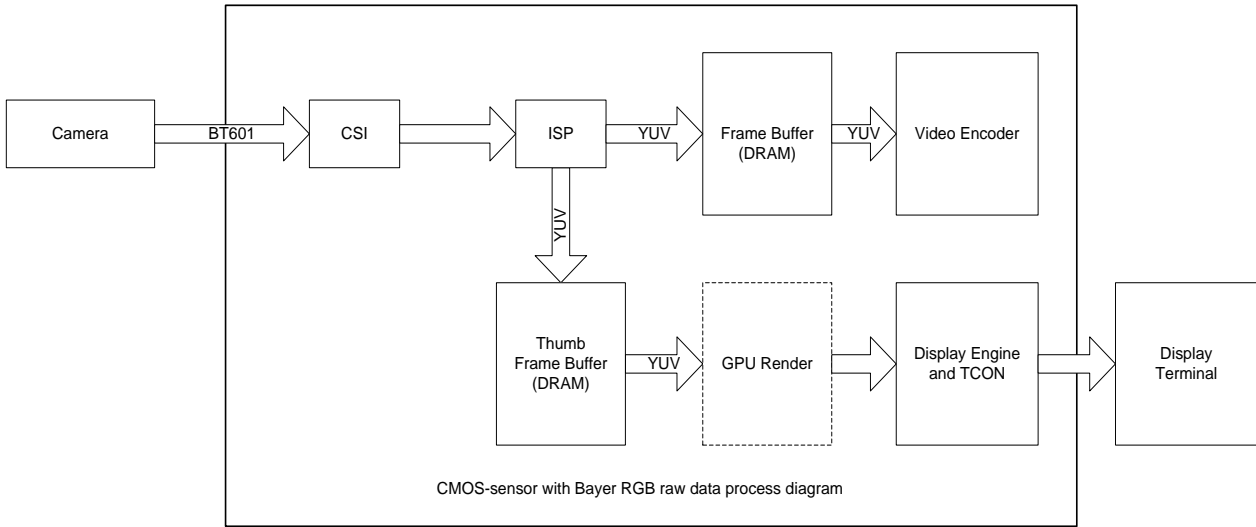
Camera
BT601
CSI
ISP
YUV
Frame Buffer (DRAM)
YUV
Video Encoder
YUV
Thumb Frame Buffer (DRAM)
YUV
GPU Render
Display Engine and TCON
Display Terminal
CMOS-sensor with Bayer RGB raw data process diagram